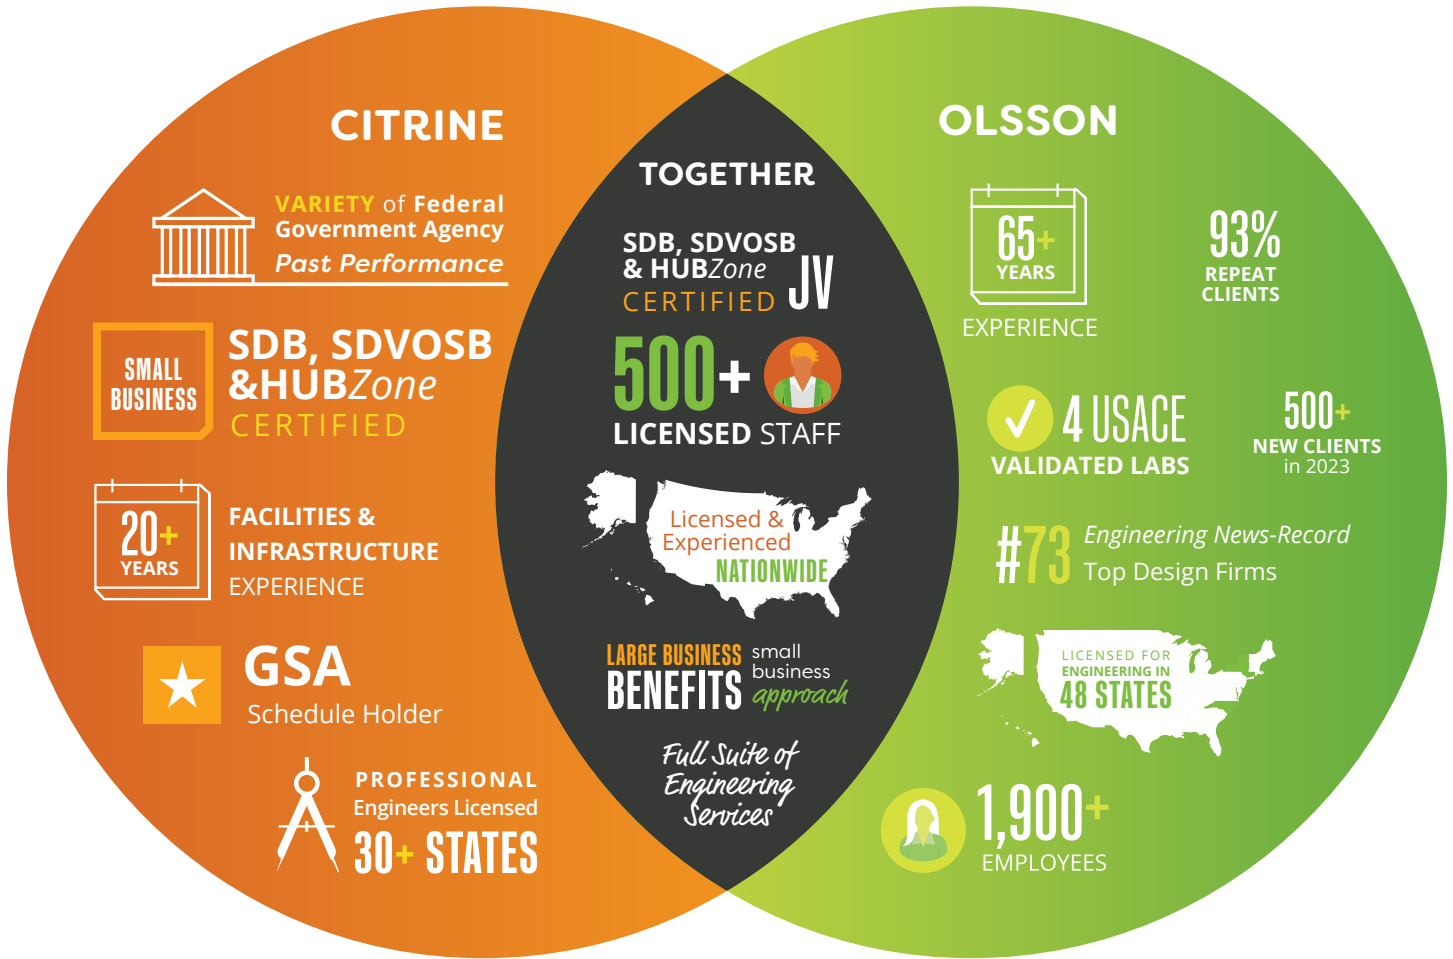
CITRINE

VARIETY of Federal Government Agency Past Performance

SMALL BUSINESS

SDB, SDVOSB &HUBZone CERTIFIED

20+ YEARS

FACILITIES & INFRASTRUCTURE EXPERIENCE

GSA Schedule Holder

PROFESSIONAL Engineers Licensed 30+ STATES

TOGETHER

SDB, SDVOSB & HUBZone CERTIFIED JV

500+ LICENSED STAFF

Licensed & Experienced NATIONWIDE

LARGE BUSINESS BENEFITS small business approach

Full Suite of Engineering Services

OLSSON

65+ YEARS EXPERIENCE

93% REPEAT CLIENTS

4 USACE VALIDATED LABS

500+ NEW CLIENTS in 2023

#73 Engineering News-Record Top Design Firms

LICENSED FOR ENGINEERING IN 48 STATES

1,900+ EMPLOYEES